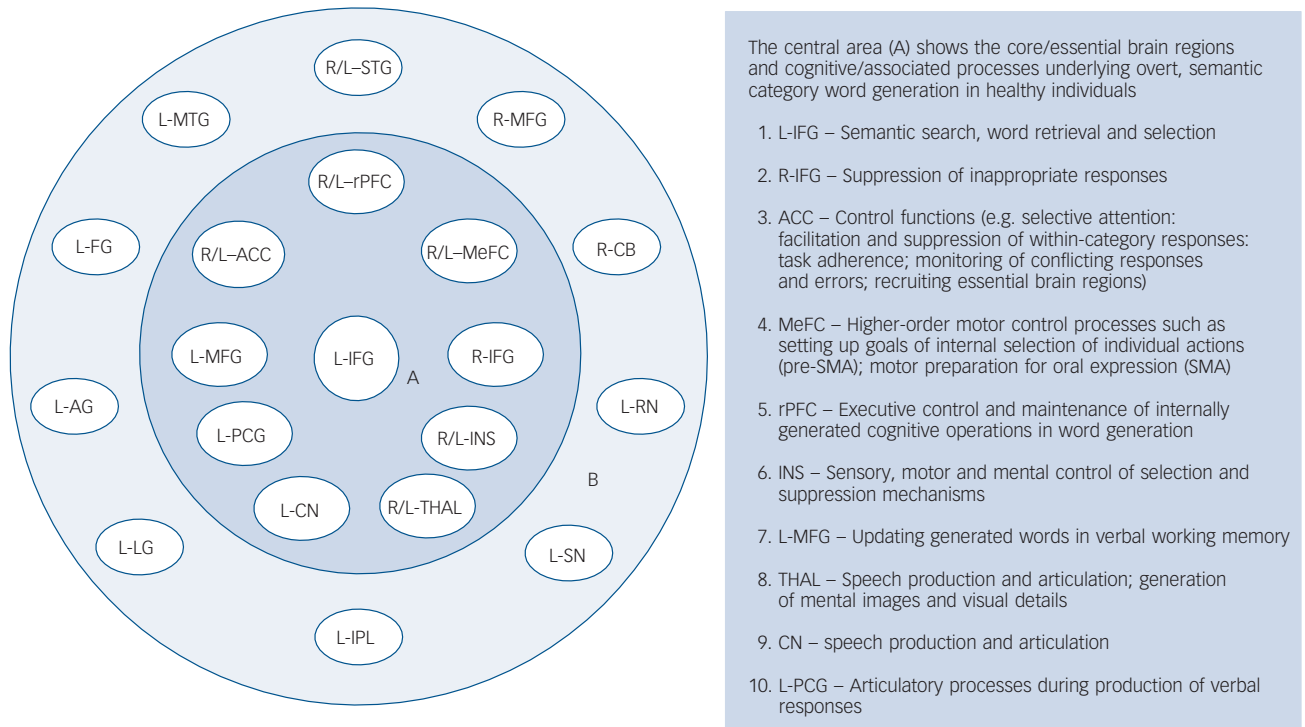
R/L–STG

L-MTG

R-MFG

R/L–rPFC

R/L–ACC

R/L–MeFC

L-FG

R-CB

L-MFG

L-IFG

R-IFG

A

L-AG

L-RN

L-PCG

R/L-INS

B

L-CN

R/L-THAL

L-LG

L-SN

L-IPL

The central area (A) shows the core/essential brain regions and cognitive/associated processes underlying overt, semantic category word generation in healthy individuals

1. L-IFG – Semantic search, word retrieval and selection

2. R-IFG – Suppression of inappropriate responses

3. ACC – Control functions (e.g. selective attention: facilitation and suppression of within-category responses: task adherence; monitoring of conflicting responses and errors; recruiting essential brain regions)

4. MeFC – Higher-order motor control processes such as setting up goals of internal selection of individual actions (pre-SMA); motor preparation for oral expression (SMA)

5. rPFC – Executive control and maintenance of internally generated cognitive operations in word generation

6. INS – Sensory, motor and mental control of selection and suppression mechanisms

7. L-MFG – Updating generated words in verbal working memory

8. THAL – Speech production and articulation; generation of mental images and visual details

9. CN – speech production and articulation

10. L-PCG – Articulatory processes during production of verbal responses